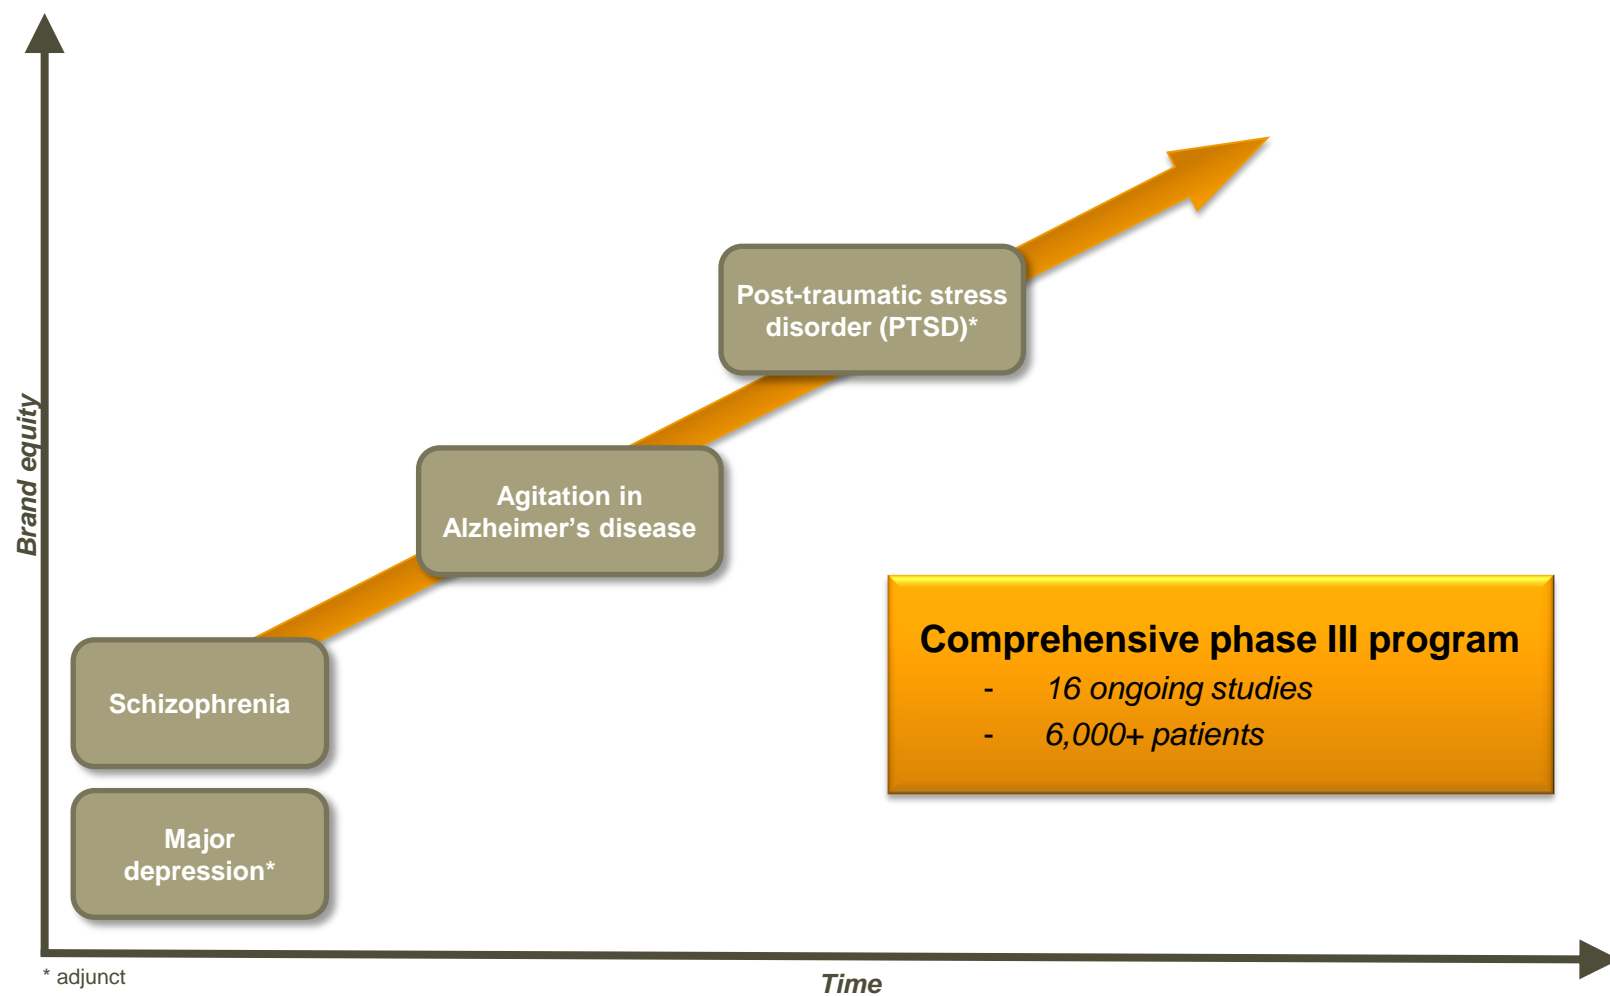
Brand equity

Post-traumatic stress disorder (PTSD)*

Agitation in Alzheimer's disease

Schizophrenia

Major depression*

Comprehensive phase III program
- 16 ongoing studies
- 6,000+ patients

* adjunct

Time